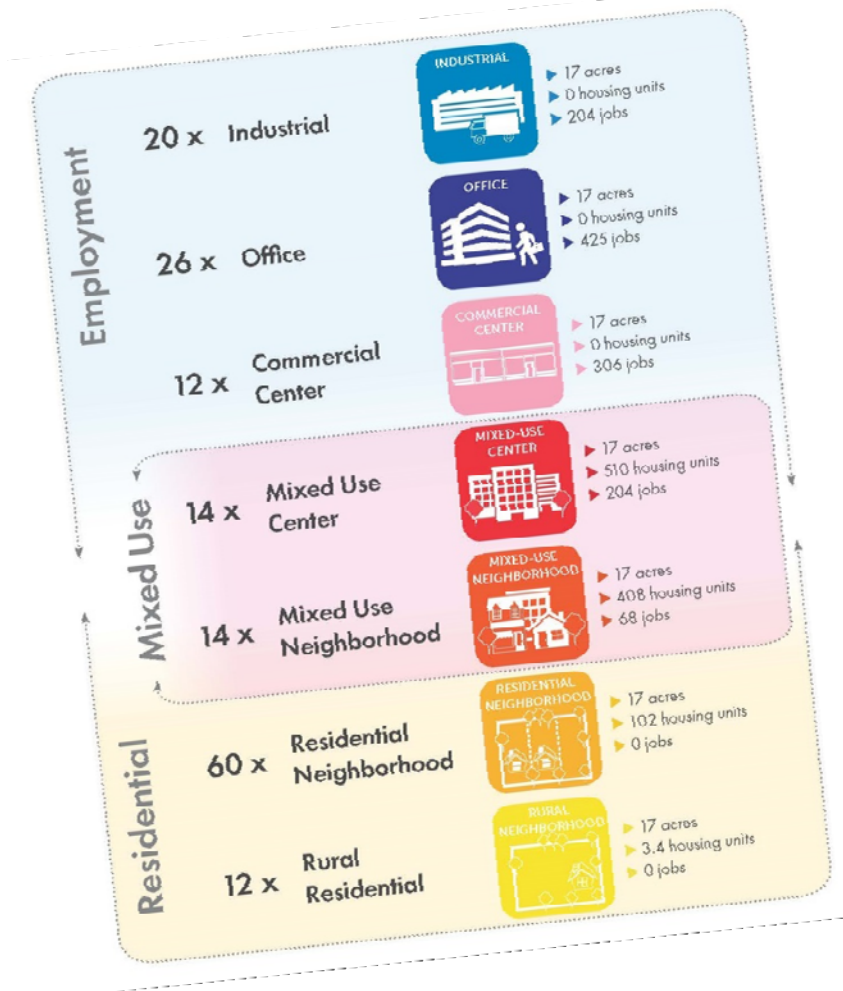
Employment

20 x Industrial

INDUSTRIAL

17 acres
0 housing units
204 jobs

26 x Office

OFFICE

17 acres
0 housing units
425 jobs

12 x Commercial Center

COMMERCIAL CENTER

17 acres
0 housing units
306 jobs

Mixed Use

14 x Mixed Use Center

MIXED-USE CENTER

17 acres
510 housing units
204 jobs

14 x Mixed Use Neighborhood

MIXED-USE NEIGHBORHOOD

17 acres
408 housing units
68 jobs

Residential

60 x Residential Neighborhood

RESIDENTIAL NEIGHBORHOOD

17 acres
102 housing units
0 jobs

12 x Rural Residential

RURAL NEIGHBORHOOD

17 acres
3.4 housing units
0 jobs